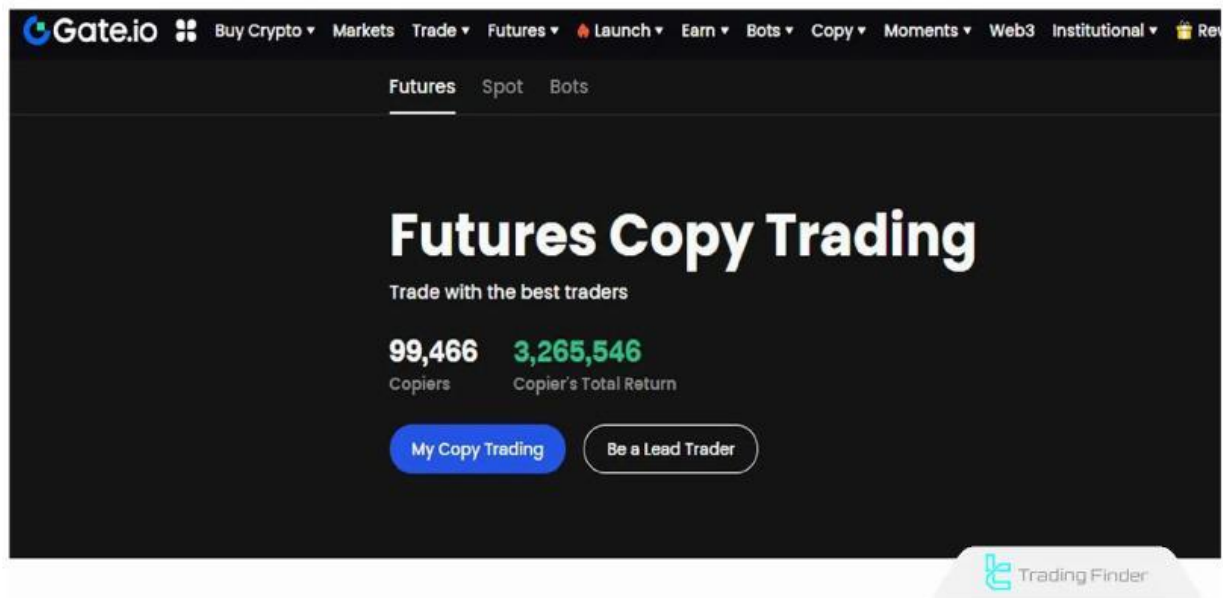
Gate.io Buy Crypto ▾ Markets Trade ▾ Futures ▾ Launch ▾ Earn ▾ Bots ▾ Copy ▾ Moments ▾ Web3 Institutional ▾ Re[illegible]

Futures Spot Bots

Futures Copy Trading

Trade with the best traders

99,466
Copiers

3,265,546
Copier's Total Return

My Copy Trading

Be a Lead Trader

Trading Finder